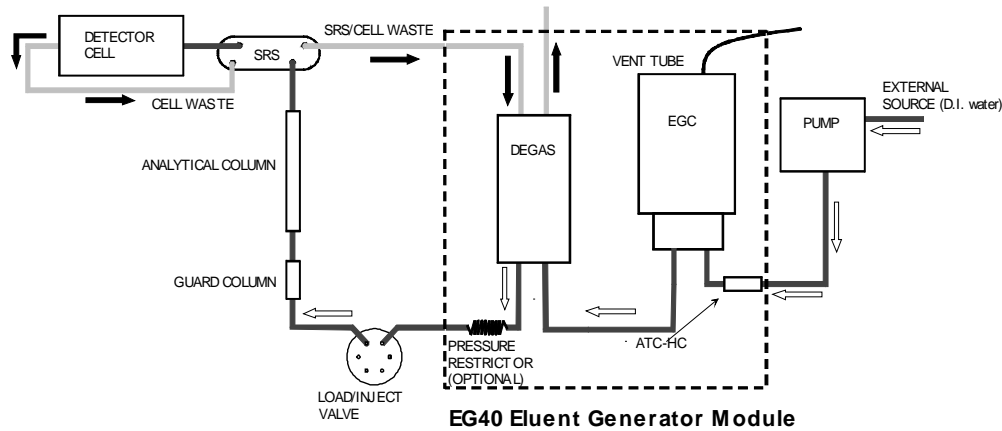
DETECTOR CELL

SRS

SRS/CELL WASTE

CELL WASTE

VENT TUBE

EGC

EXTERNAL SOURCE (D.I. water)

PUMP

DEGAS

ANALYTICAL COLUMN

GUARD COLUMN

PRESSURE RESTRICTOR (OPTIONAL)

ATC-HC

LOAD/INJECT VALVE

EG40 Eluent Generator Module